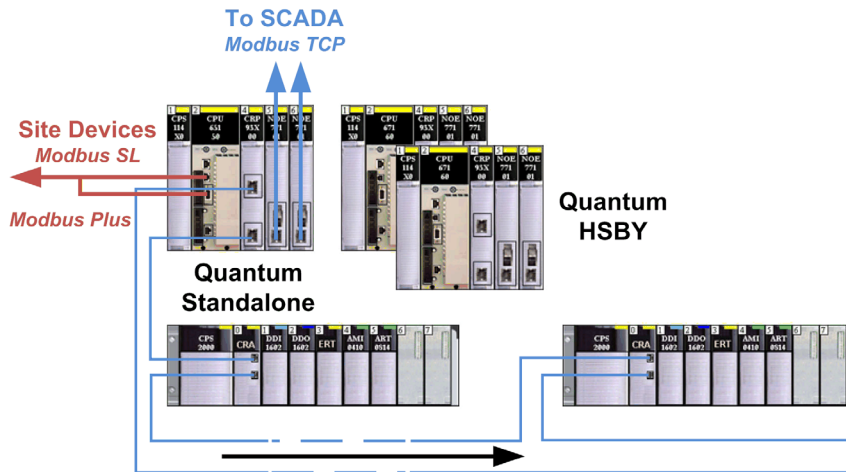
To SCADA
Modbus TCP

Site Devices
Modbus SL

Modbus Plus

1 CPS 114 X0
2 CPU 651 60
4 CRP 93X 00
5 NOE 771
6 NOE 771

1 CPS 114 X0
2 CPU 671 60
4 CRP 93X 00
5 NOE 771 01
6 NOE 771 01

1 CPS 114 X0
2 CPU 671 60
4 CRP 93X 00
5 NOE 771 01
6 NOE 771 01

Quantum HSBY

Quantum Standalone

CPS 2000
0 CRA
1 DDI 1602
2 DDO 1602
3 ERT
4 AMI 0410
5 ART 0514
6
7

CPS 2000
0 CRA
1 DDI 1602
2 DDO 1602
3 ERT
4 AMI 0410
5 ART 0514
6
7